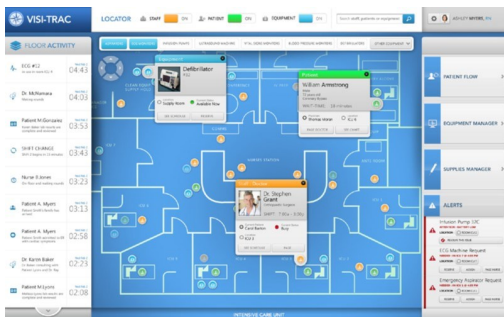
VISI-TRAC

LOCATOR STAFF ON PATIENT ON EQUIPMENT ON

FLOOR ACTIVITY

ECG #12 04:43

Dr. McNamara 04:18

Patient M Gonzalez 03:53

SHIFT CHANGE 03:43

Nurse E Jones 03:23

Patient A. Myers 03:13

Patient A. Myers 02:58

Dr. Barton Baker 02:33

Patient M Lyons 02:08

Defibrillator

William Armstrong

Dr. Stephen Grant

INTENSIVE CARE UNIT

PATIENT FLOW

EQUIPMENT MANAGER

SUPPLIES MANAGER

ALERTS

Infusion Pump 14C

ECG Machine Request

Emergency Aspirator Request